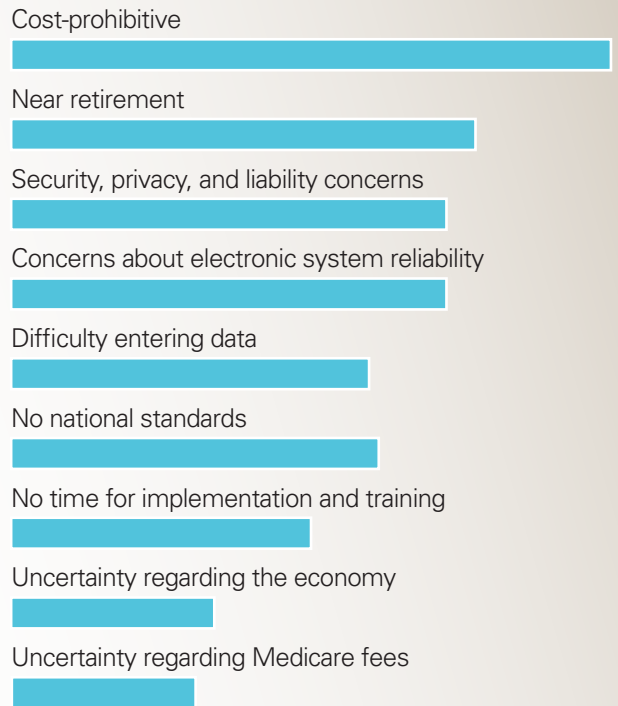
Cost-prohibitive

Near retirement

Security, privacy, and liability concerns

Concerns about electronic system reliability

Difficulty entering data

No national standards

No time for implementation and training

Uncertainty regarding the economy

Uncertainty regarding Medicare fees